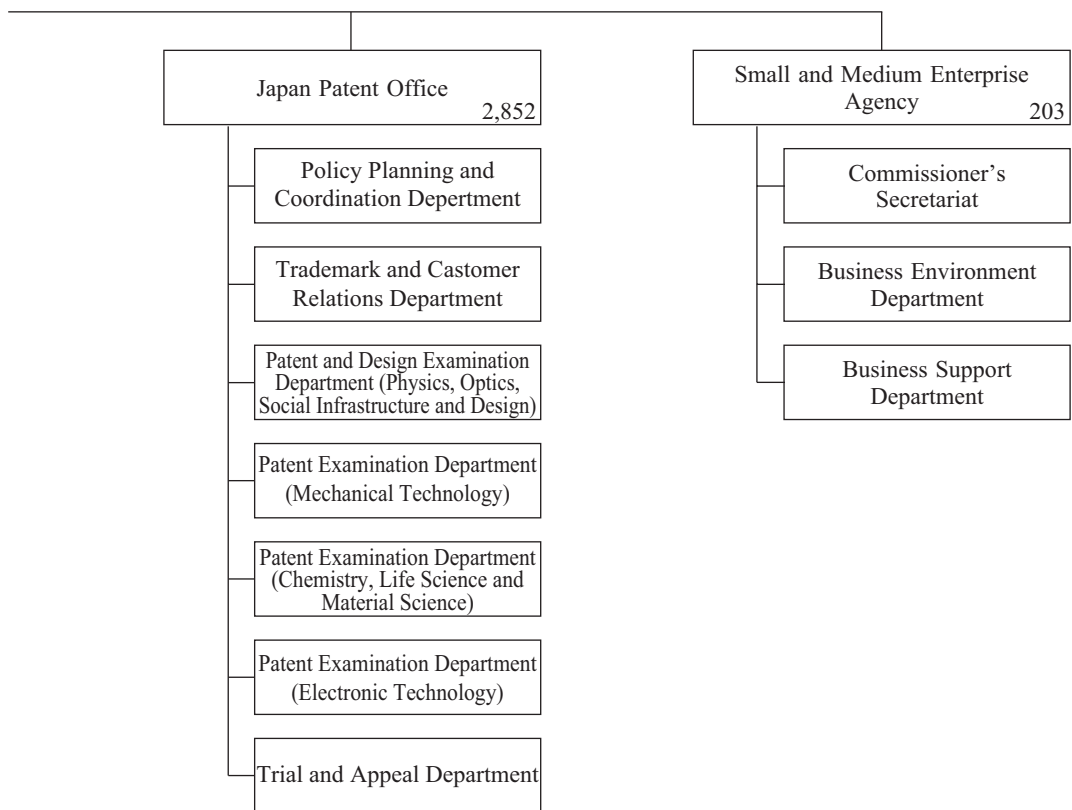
Japan Patent Office
2,852

Policy Planning and Coordination Depertment

Trademark and Castomer Relations Department

Patent and Design Examination Department (Physics, Optics, Social Infrastructure and Design)

Patent Examination Department (Mechanical Technology)

Patent Examination Department (Chemistry, Life Science and Material Science)

Patent Examination Department (Electronic Technology)

Trial and Appeal Department

Small and Medium Enterprise Agency
203

Commissioner's Secretariat

Business Environment Department

Business Support Department